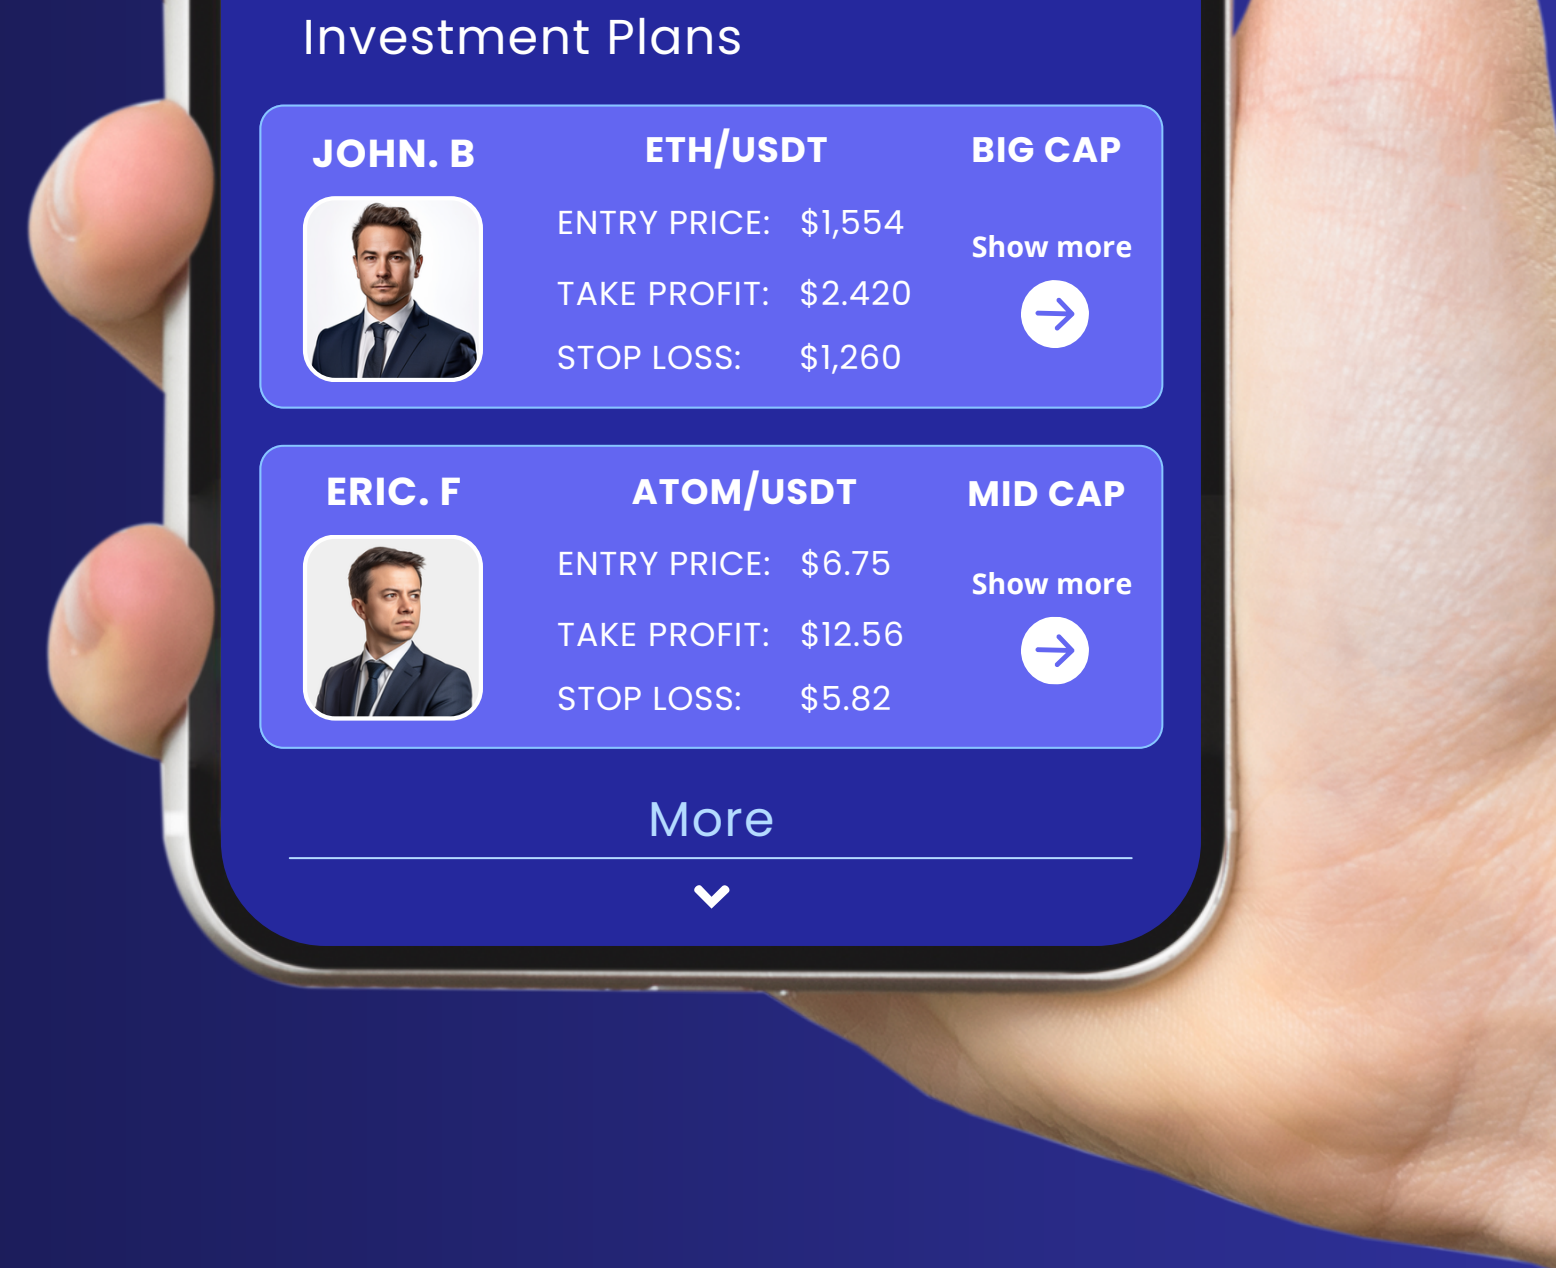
Investment Plans

JOHN. B

ETH/USDT

BIG CAP

ENTRY PRICE: $1,554

TAKE PROFIT: $2.420

STOP LOSS: $1,260

Show more

ERIC. F

ATOM/USDT

MID CAP

ENTRY PRICE: $6.75

TAKE PROFIT: $12.56

STOP LOSS: $5.82

Show more

More